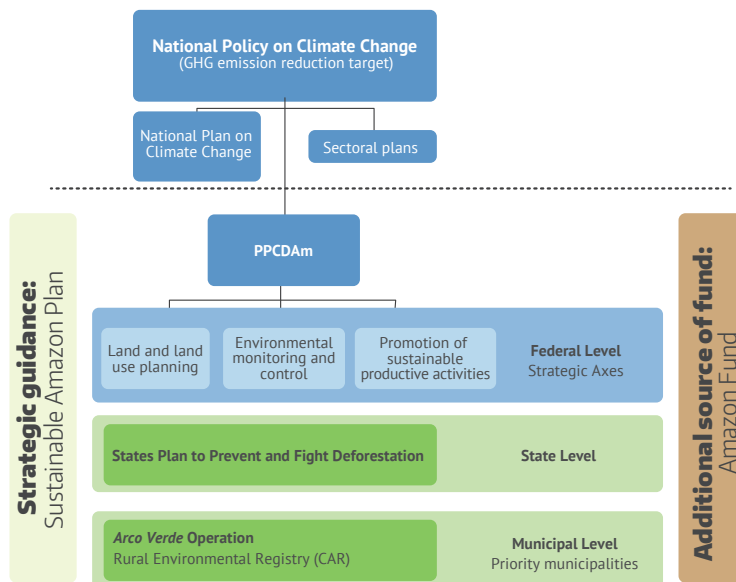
National Policy on Climate Change
(GHG emission reduction target)

National Plan on Climate Change

Sectoral plans

Strategic guidance: Sustainable Amazon Plan

PPCDAm

Land and land use planning

Environmental monitoring and control

Promotion of sustainable productive activities

Federal Level
Strategic Axes

States Plan to Prevent and Fight Deforestation

State Level

Arco Verde Operation
Rural Environmental Registry (CAR)

Municipal Level
Priority municipalities

Additional source of fund: Amazon Fund